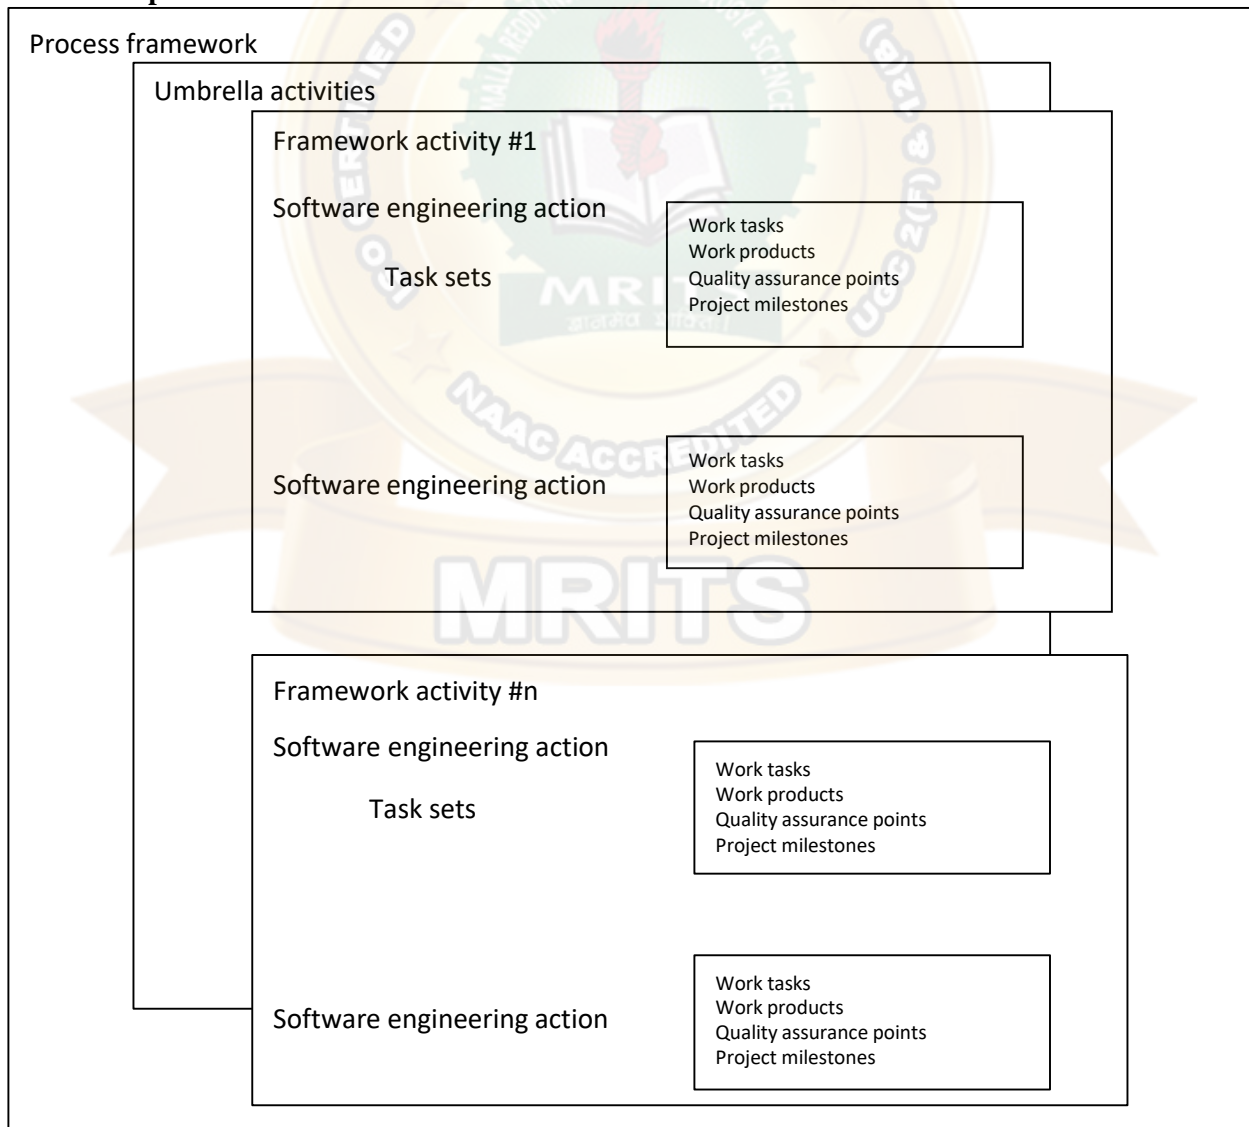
Process framework

Umbrella activities

Framework activity #1

Software engineering action

Task sets

Work tasks
Work products
Quality assurance points
Project milestones

Software engineering action

Work tasks
Work products
Quality assurance points
Project milestones

Framework activity #n

Software engineering action

Task sets

Work tasks
Work products
Quality assurance points
Project milestones

Software engineering action

Work tasks
Work products
Quality assurance points
Project milestones

MRITS

NAAC ACCREDITED

MRITS